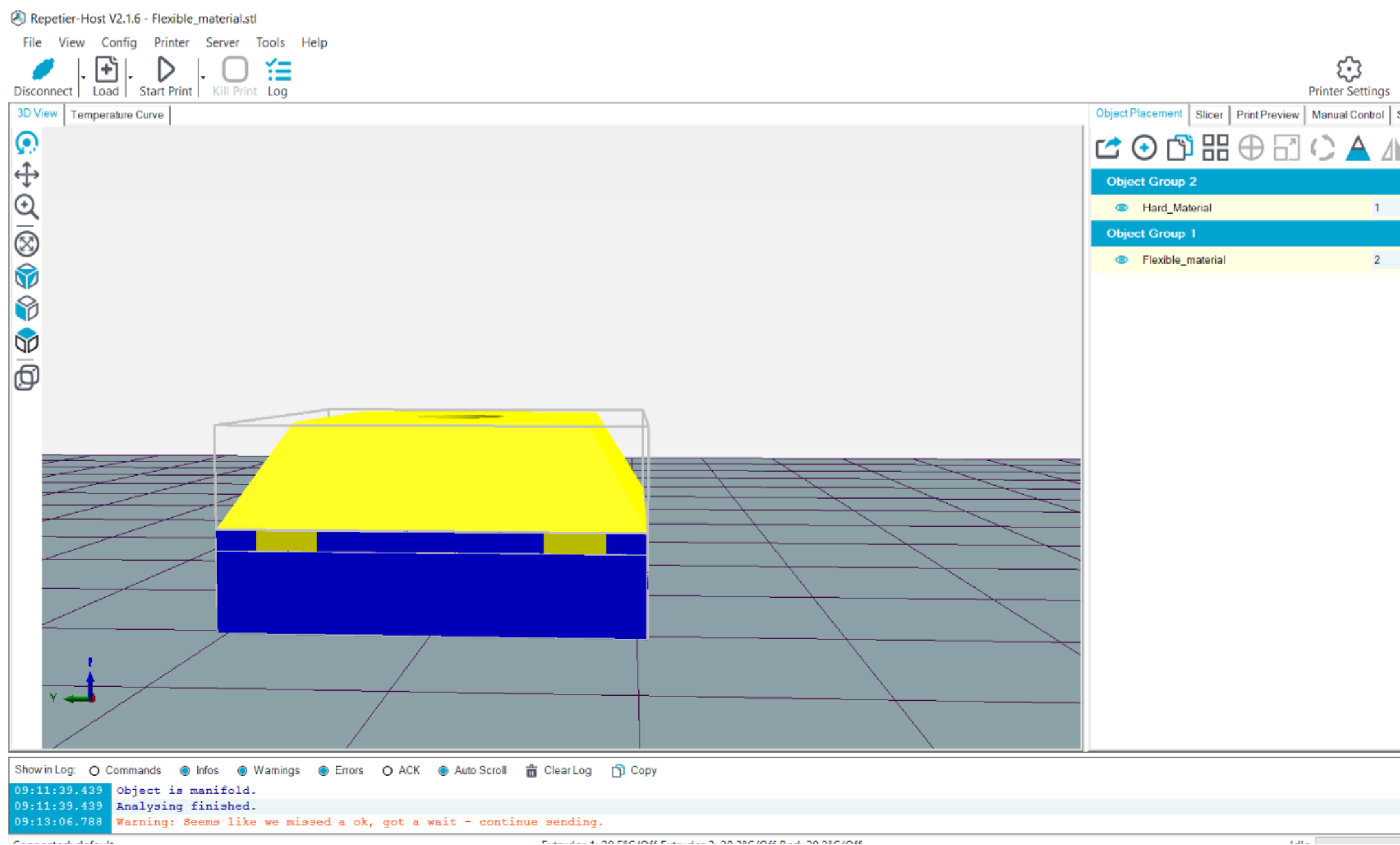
Repetier-Host V2.1.6 - Flexible_material.stl

File View Config Printer Server Tools Help

Disconnect Load Start Print Kill Print Log

Printer Settings

3D View Temperature Curve

Object Placement Slicer Print Preview Manual Control

Object Group 2

Hard_Material 1

Object Group 1

Flexible_material 2

Y

Show in Log: Commands Infos Warnings Errors ACK Auto Scroll Clear Log Copy

09:11:39.439 Object is manifold.
09:11:39.439 Analysing finished.
09:13:06.788 Warning: Seems like we missed a ok, got a wait - continue sending.

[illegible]